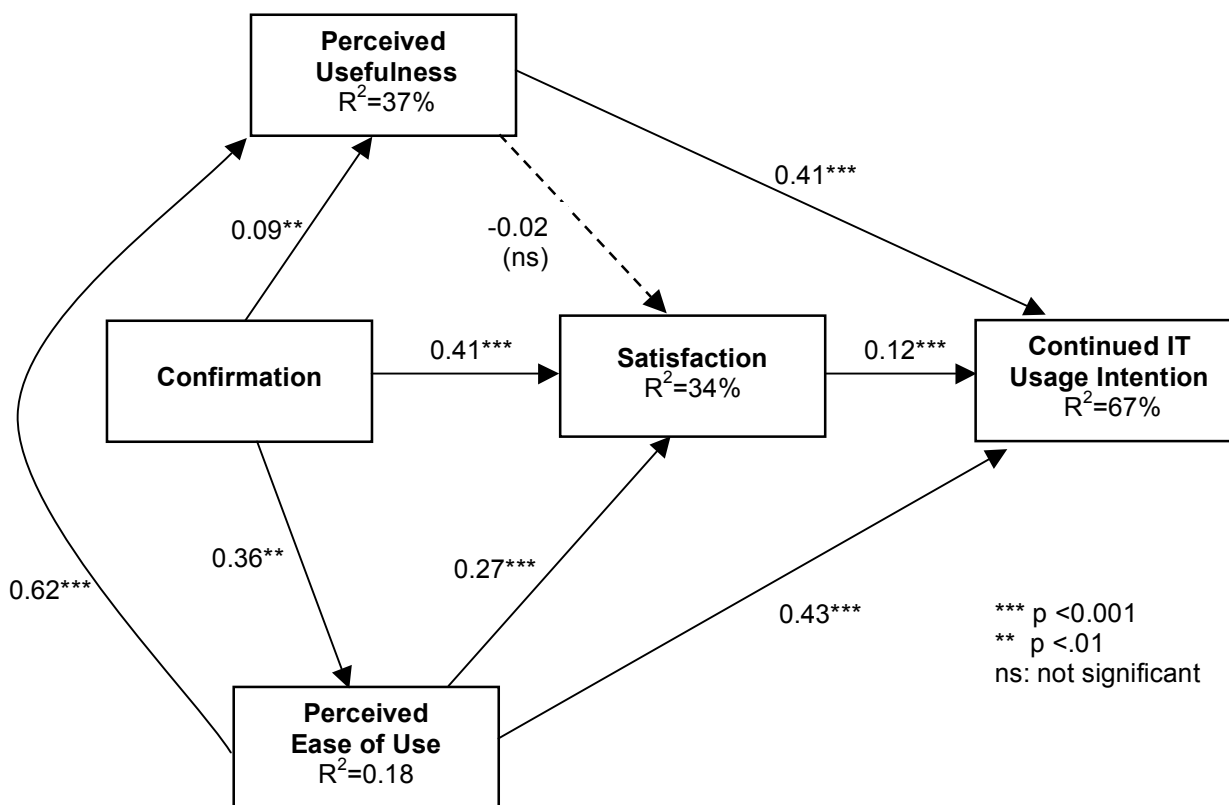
Perceived Usefulness
$R^2$=37%

0.41***

0.09**

-0.02
(ns)

Confirmation

0.41***

Satisfaction
$R^2$=34%

0.12***

Continued IT Usage Intention
$R^2$=67%

0.36**

0.27***

0.62***

0.43***

*** p <0.001
** p <.01
ns: not significant

Perceived Ease of Use
$R^2$=0.18